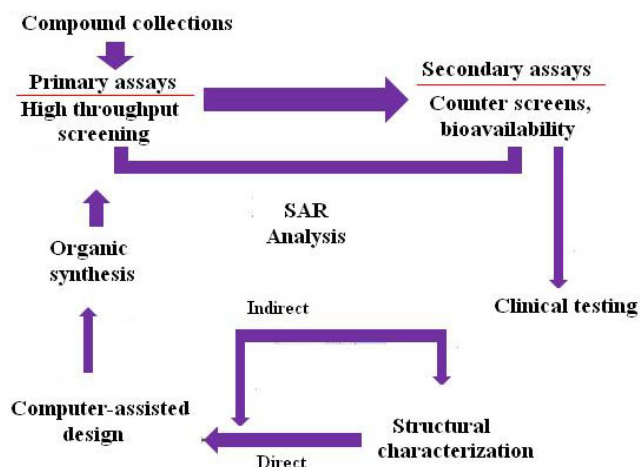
Compound collections

Primary assays
High throughput screening

Secondary assays
Counter screens, bioavailability

SAR Analysis

Organic synthesis

Clinical testing

Indirect

Computer-assisted design

Structural characterization

Direct